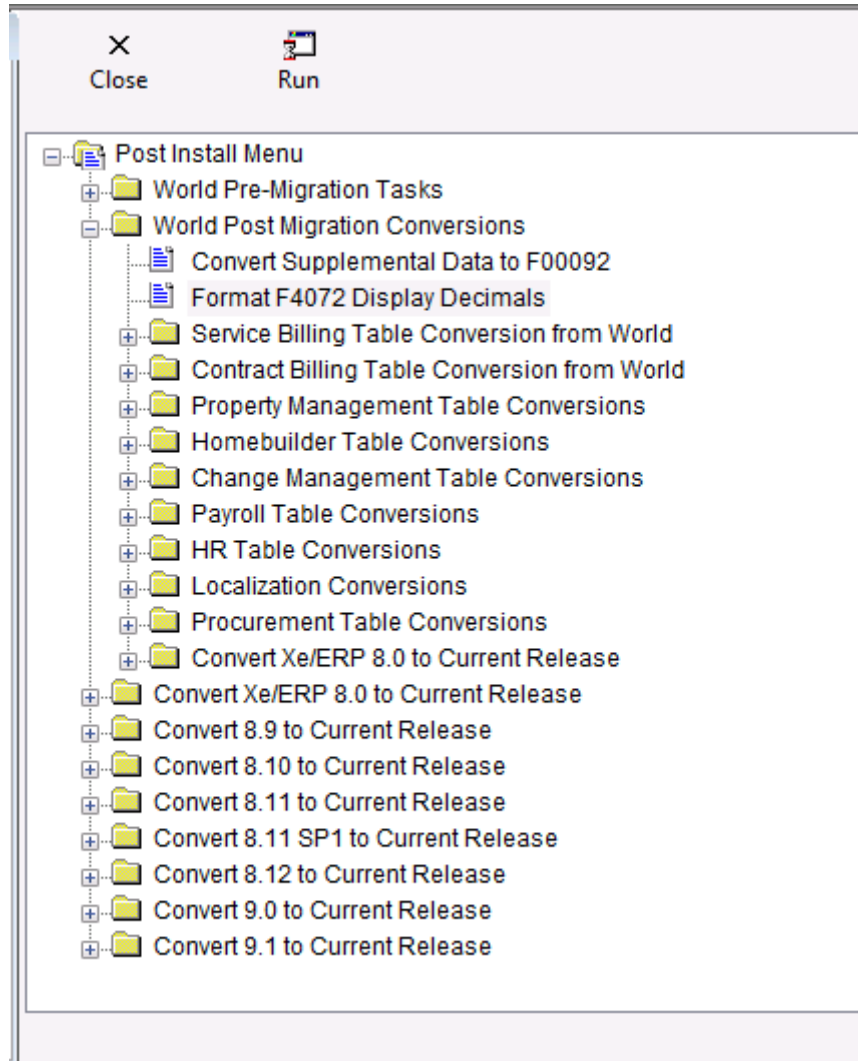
Close

Run

Post Install Menu
World Pre-Migration Tasks
World Post Migration Conversions
Convert Supplemental Data to F00092
Format F4072 Display Decimals
Service Billing Table Conversion from World
Contract Billing Table Conversion from World
Property Management Table Conversions
Homebuilder Table Conversions
Change Management Table Conversions
Payroll Table Conversions
HR Table Conversions
Localization Conversions
Procurement Table Conversions
Convert Xe/ERP 8.0 to Current Release
Convert Xe/ERP 8.0 to Current Release
Convert 8.9 to Current Release
Convert 8.10 to Current Release
Convert 8.11 to Current Release
Convert 8.11 SP1 to Current Release
Convert 8.12 to Current Release
Convert 9.0 to Current Release
Convert 9.1 to Current Release